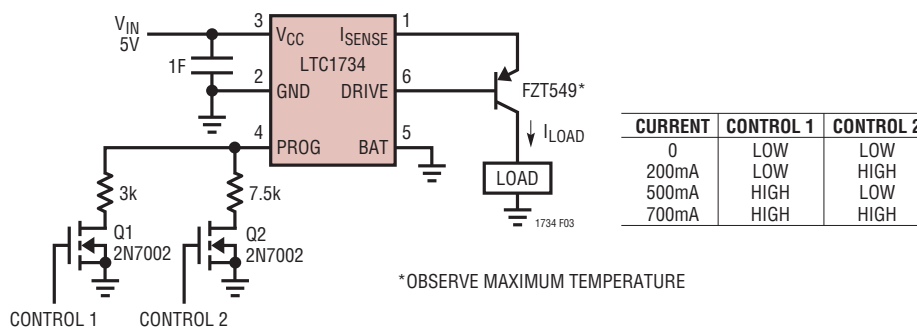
$V_{IN}$
5V

1F

3 $V_{CC}$ $I_{SENSE}$ 1
LTC1734
2 GND DRIVE 6
4 PROG BAT 5

FZT549*

$I_{LOAD}$

LOAD

1734 F03

3k
7.5k

Q1
2N7002

Q2
2N7002

CONTROL 1
CONTROL 2

| CURRENT | CONTROL 1 | CONTROL 2 |
|---|---|---|
| 0 | LOW | LOW |
| 200mA | LOW | HIGH |
| 500mA | HIGH | LOW |
| 700mA | HIGH | HIGH |

*OBSERVE MAXIMUM TEMPERATURE